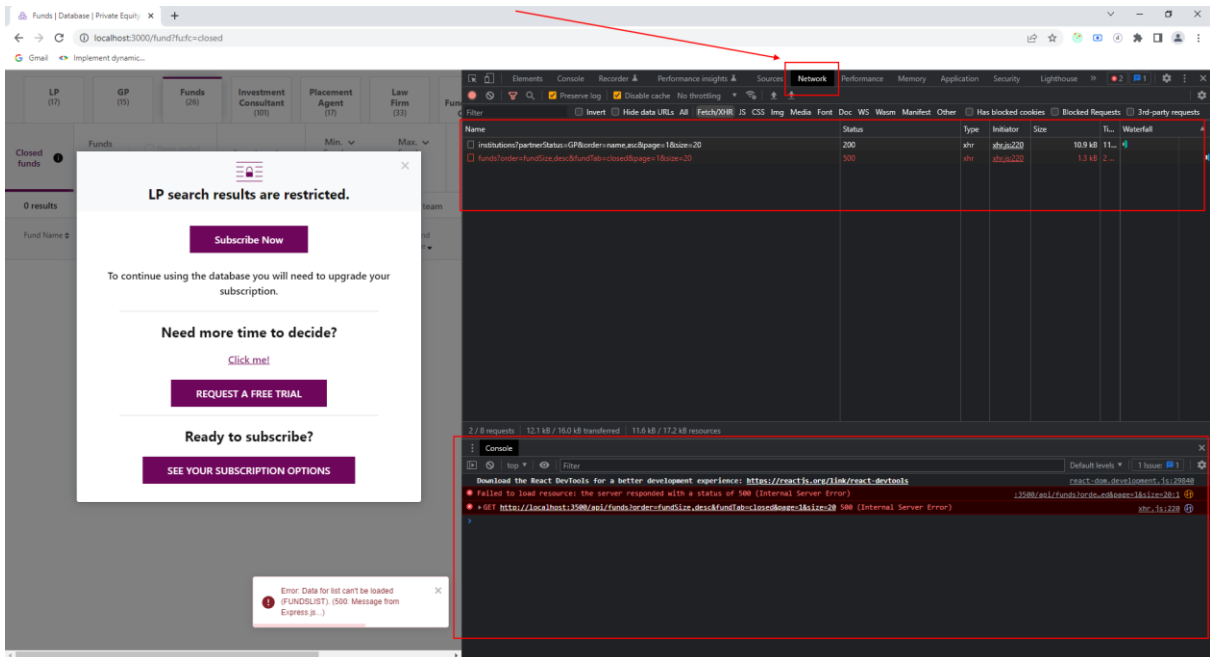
Funds | Database | Private Equity ×  +

localhost:3000/fund?fucfc=closed

Gmail  Implement dynamic...

| LP (17) | GP (15) | Funds (26) | Investment Consultant (101) | Placement Agent (17) | Law Firm (33) | Fun |
|---|---|---|---|---|---|---|

Closed funds

Funds

Min.

Max.

0 results

team

Fund Name

LP search results are restricted.

Subscribe Now

To continue using the database you will need to upgrade your subscription.

Need more time to decide?

Click me!

REQUEST A FREE TRIAL

Ready to subscribe?

SEE YOUR SUBSCRIPTION OPTIONS

Error: Data for list can't be loaded (FUNDSLIST). (500: Message from Express.js...)

Elements Console Recorder Performance insights Sources Network Performance Memory Application Security Lighthouse » 2 1

Preserve log  Disable cache  No throttling

Filter  Invert  Hide data URLs  All  Fetch/XHR  JS  CSS  Img  Media  Font  Doc  WS  Wasm  Manifest  Other  Has blocked cookies  Blocked Requests  3rd-party requests

| Name | Status | Type | Initiator | Size | Ti... | Waterfall |
|---|---|---|---|---|---|---|
| institutions?partnerStatus=GP&order=name,asc&page=1&size=20 | 200 | xhr | xhr.js:220 | 10.9 kB | 11... | |
| funds?order=fundSize,desc&fundTab=closed&page=1&size=20 | 500 | xhr | xhr.js:220 | 1.3 kB | 2... | |

2 / 8 requests | 12.1 kB / 16.0 kB transferred | 11.6 kB / 17.2 kB resources

Console

top  Filter  Default levels  1 Issue: 1

Download the React DevTools for a better development experience: https://reactjs.org/link/react-devtools  react-dom.development.js:29840

Failed to load resource: the server responded with a status of 500 (Internal Server Error)  :3500/api/funds?orde…ed&page=1&size=20:1

GET http://localhost:3500/api/funds?order=fundSize,desc&fundTab=closed&page=1&size=20 500 (Internal Server Error)  xhr.js:220